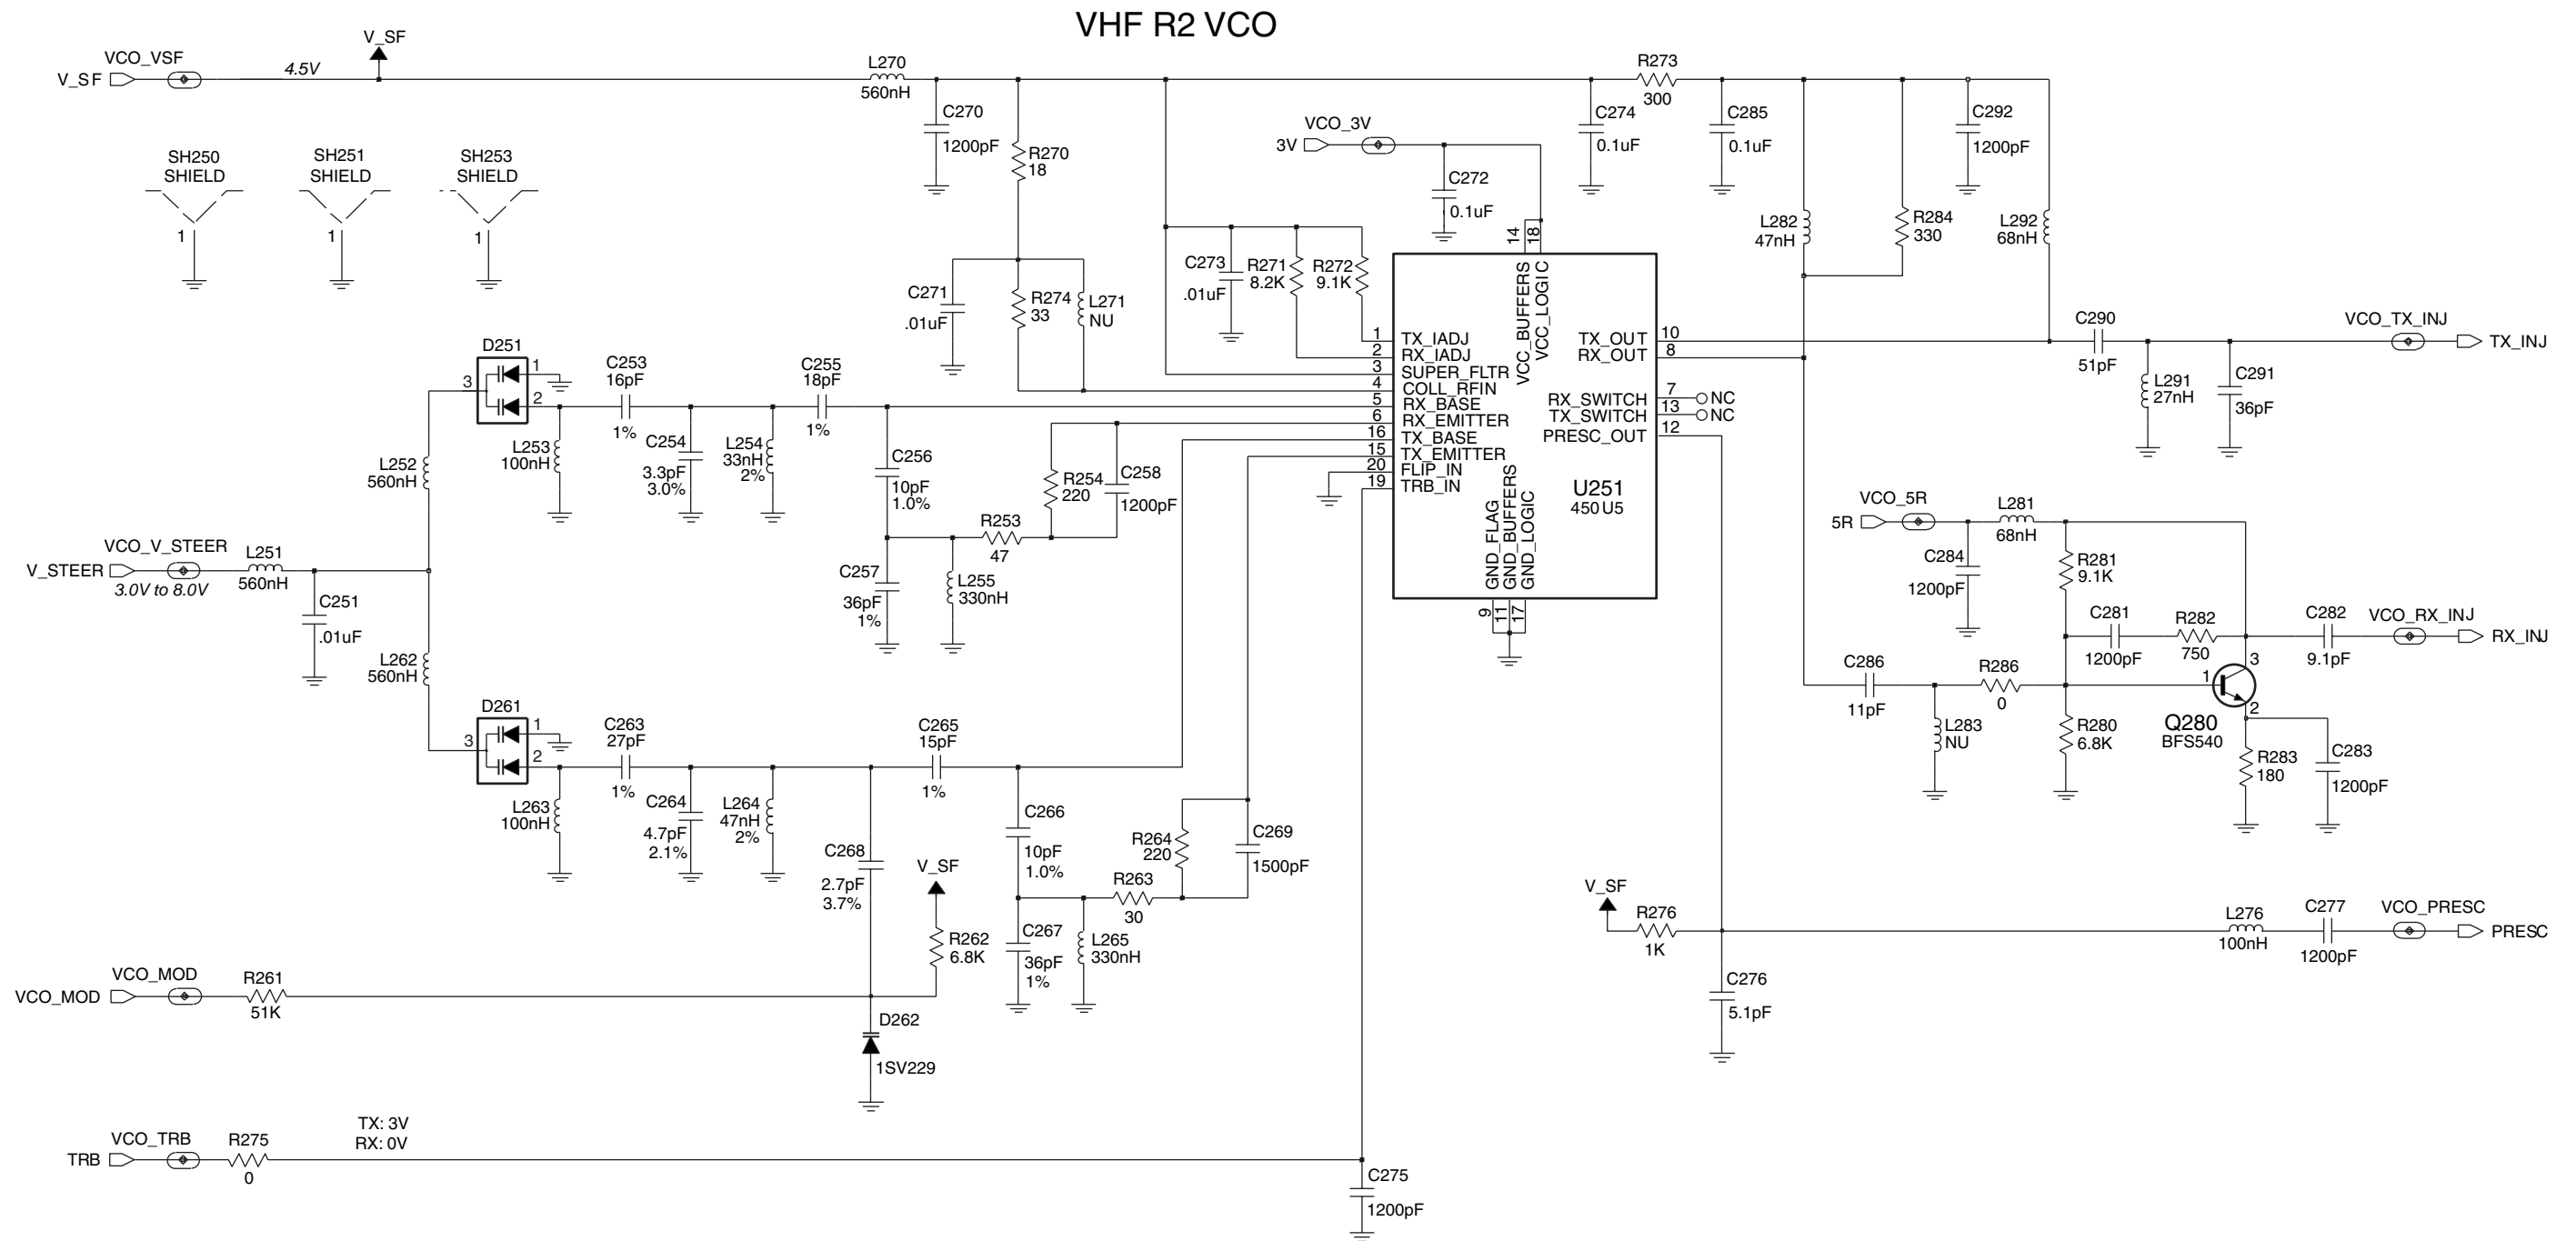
VHF R2 VCO

V_SF
VCO_VSF
V_SF
4.5V
L270
560nH
C270
1200pF
R270
18
R273
300
C274
0.1uF
C285
0.1uF
C292
1200pF

SH250
SHIELD
1
SH251
SHIELD
1
SH253
SHIELD
1

VCO_3V
3V
C272
0.1uF

C271
.01uF
R274
33
L271
NU
C273
.01uF
R271
8.2K
R272
9.1K

L282
47nH
R284
330
L292
68nH

U251
450U5
1 TX_IADJ
2 RX_IADJ
3 SUPER_FLTR
4 COLL_RFIN
5 RX_BASE
6 RX_EMITTER
16 TX_BASE
15 TX_EMITTER
20 FLIP_IN
19 TRB_IN
14 VCC_BUFFERS
18 VCC_LOGIC
10 TX_OUT
8 RX_OUT
7 RX_SWITCH NC
13 TX_SWITCH NC
12 PRESC_OUT
9 GND_FLAG
11 GND_BUFFERS
17 GND_LOGIC

C290
51pF
VCO_TX_INJ
TX_INJ
L291
27nH
C291
36pF

D251
3 1 2
C253
16pF
1%
C255
18pF
1%
L253
100nH
C254
3.3pF
3.0%
L254
33nH
2%
C256
10pF
1.0%
R254
220
C258
1200pF
R253
47
C257
36pF
1%
L255
330nH
L252
560nH

VCO_V_STEER
V_STEER
3.0V to 8.0V
L251
560nH
C251
.01uF
L262
560nH

VCO_5R
5R
L281
68nH
C284
1200pF
R281
9.1K
C281
1200pF
R282
750
C282
9.1pF
VCO_RX_INJ
RX_INJ
C286
11pF
R286
0
L283
NU
R280
6.8K
Q280
BFS540
1 2 3
R283
180
C283
1200pF

D261
3 1 2
C263
27pF
1%
C265
15pF
1%
L263
100nH
C264
4.7pF
2.1%
L264
47nH
2%
C266
10pF
1.0%
C268
2.7pF
3.7%
V_SF
R262
6.8K
R264
220
C269
1500pF
R263
30
C267
36pF
1%
L265
330nH

V_SF
R276
1K
L276
100nH
C277
1200pF
VCO_PRESC
PRESC
C276
5.1pF

VCO_MOD
VCO_MOD
R261
51K
D262
1SV229

VCO_TRB
TRB
R275
0
TX: 3V
RX: 0V
C275
1200pF